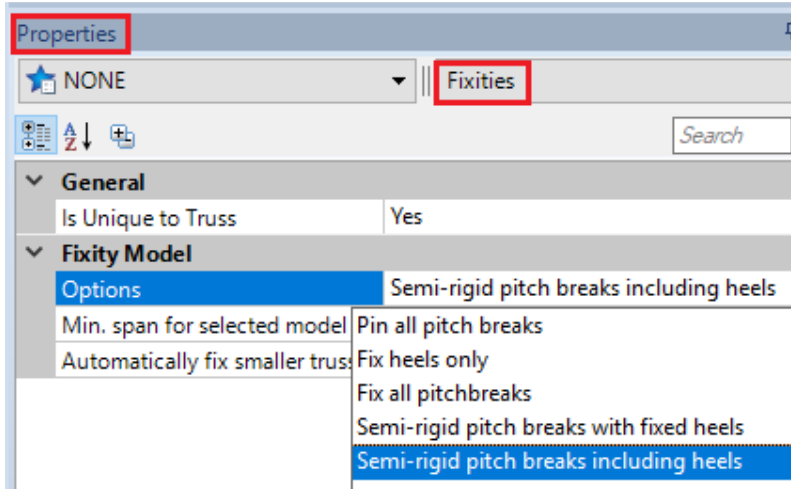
Properties

NONE

Fixities

Search

General

Is Unique to Truss | Yes

Fixity Model

Options | Semi-rigid pitch breaks including heels

Min. span for selected model

Automatically fix smaller truss

Pin all pitch breaks

Fix heels only

Fix all pitchbreaks

Semi-rigid pitch breaks with fixed heels

Semi-rigid pitch breaks including heels